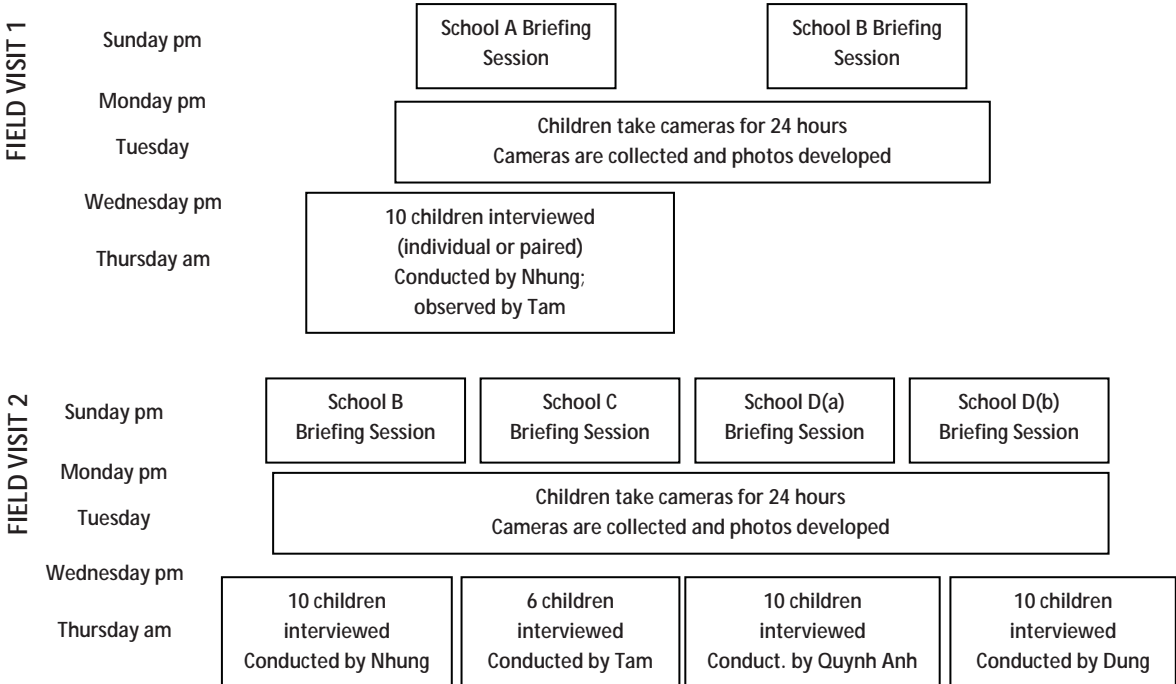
FIELD VISIT 1

Sunday pm

School A Briefing Session

School B Briefing Session

Monday pm

Tuesday

Children take cameras for 24 hours
Cameras are collected and photos developed

Wednesday pm

Thursday am

10 children interviewed
(individual or paired)
Conducted by Nhung;
observed by Tam

FIELD VISIT 2

Sunday pm

School B
Briefing Session

School C
Briefing Session

School D(a)
Briefing Session

School D(b)
Briefing Session

Monday pm

Tuesday

Children take cameras for 24 hours
Cameras are collected and photos developed

Wednesday pm

Thursday am

10 children
interviewed
Conducted by Nhung

6 children
interviewed
Conducted by Tam

10 children
interviewed
Conduct. by Quynh Anh

10 children
interviewed
Conducted by Dung